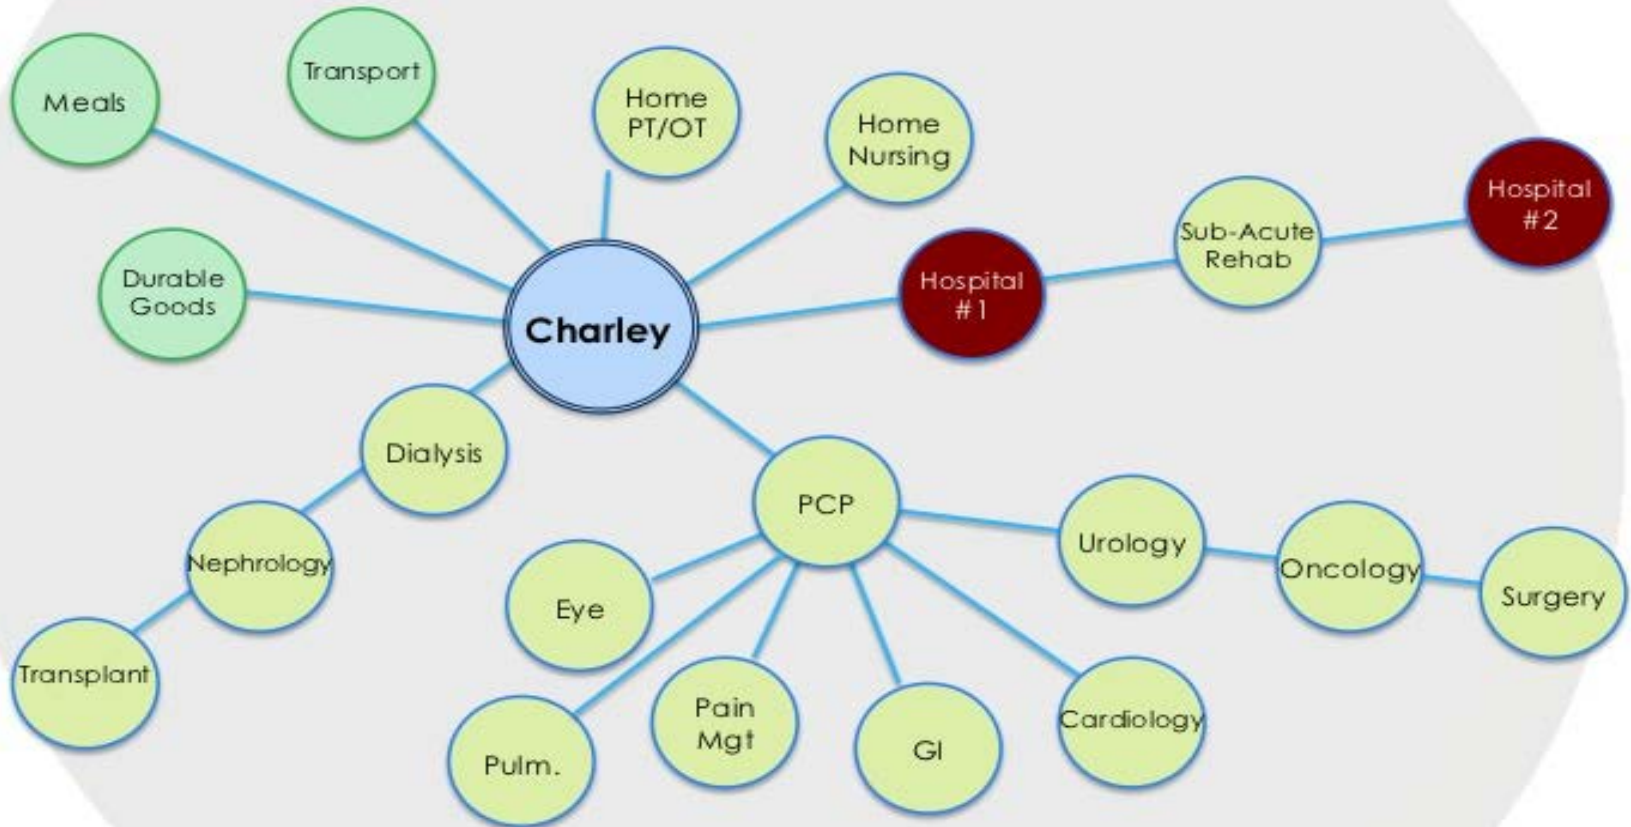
Meals

Transport

Home PT/OT

Home Nursing

Hospital #2

Sub-Acute Rehab

Durable Goods

Charley

Hospital #1

Dialysis

PCP

Urology

Oncology

Surgery

Nephrology

Eye

Transplant

Pain Mgt

GI

Cardiology

Pulm.